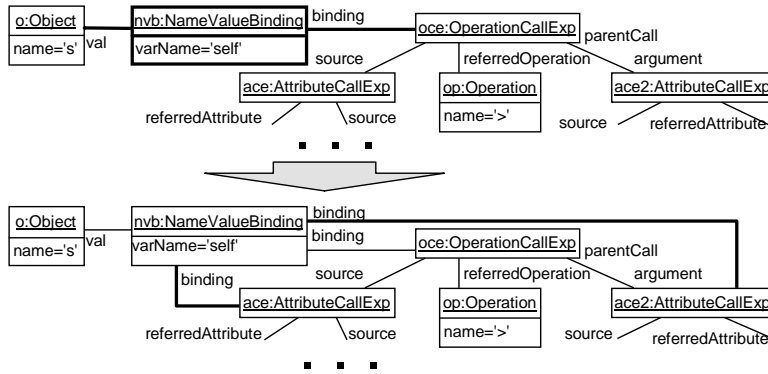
o:Object
name='s'
val
nvb:NameValueBinding
varName='self'
binding
oce:OperationCallExp
parentCall
source
referredOperation
argument
ace:AttributeCallExp
op:Operation
name='>'
ace2:AttributeCallExp
referredAttribute
source
source
referredAttribute

o:Object
name='s'
val
nvb:NameValueBinding
varName='self'
binding
binding
oce:OperationCallExp
parentCall
binding
source
referredOperation
argument
ace:AttributeCallExp
op:Operation
name='>'
ace2:AttributeCallExp
referredAttribute
source
source
referredAttribute